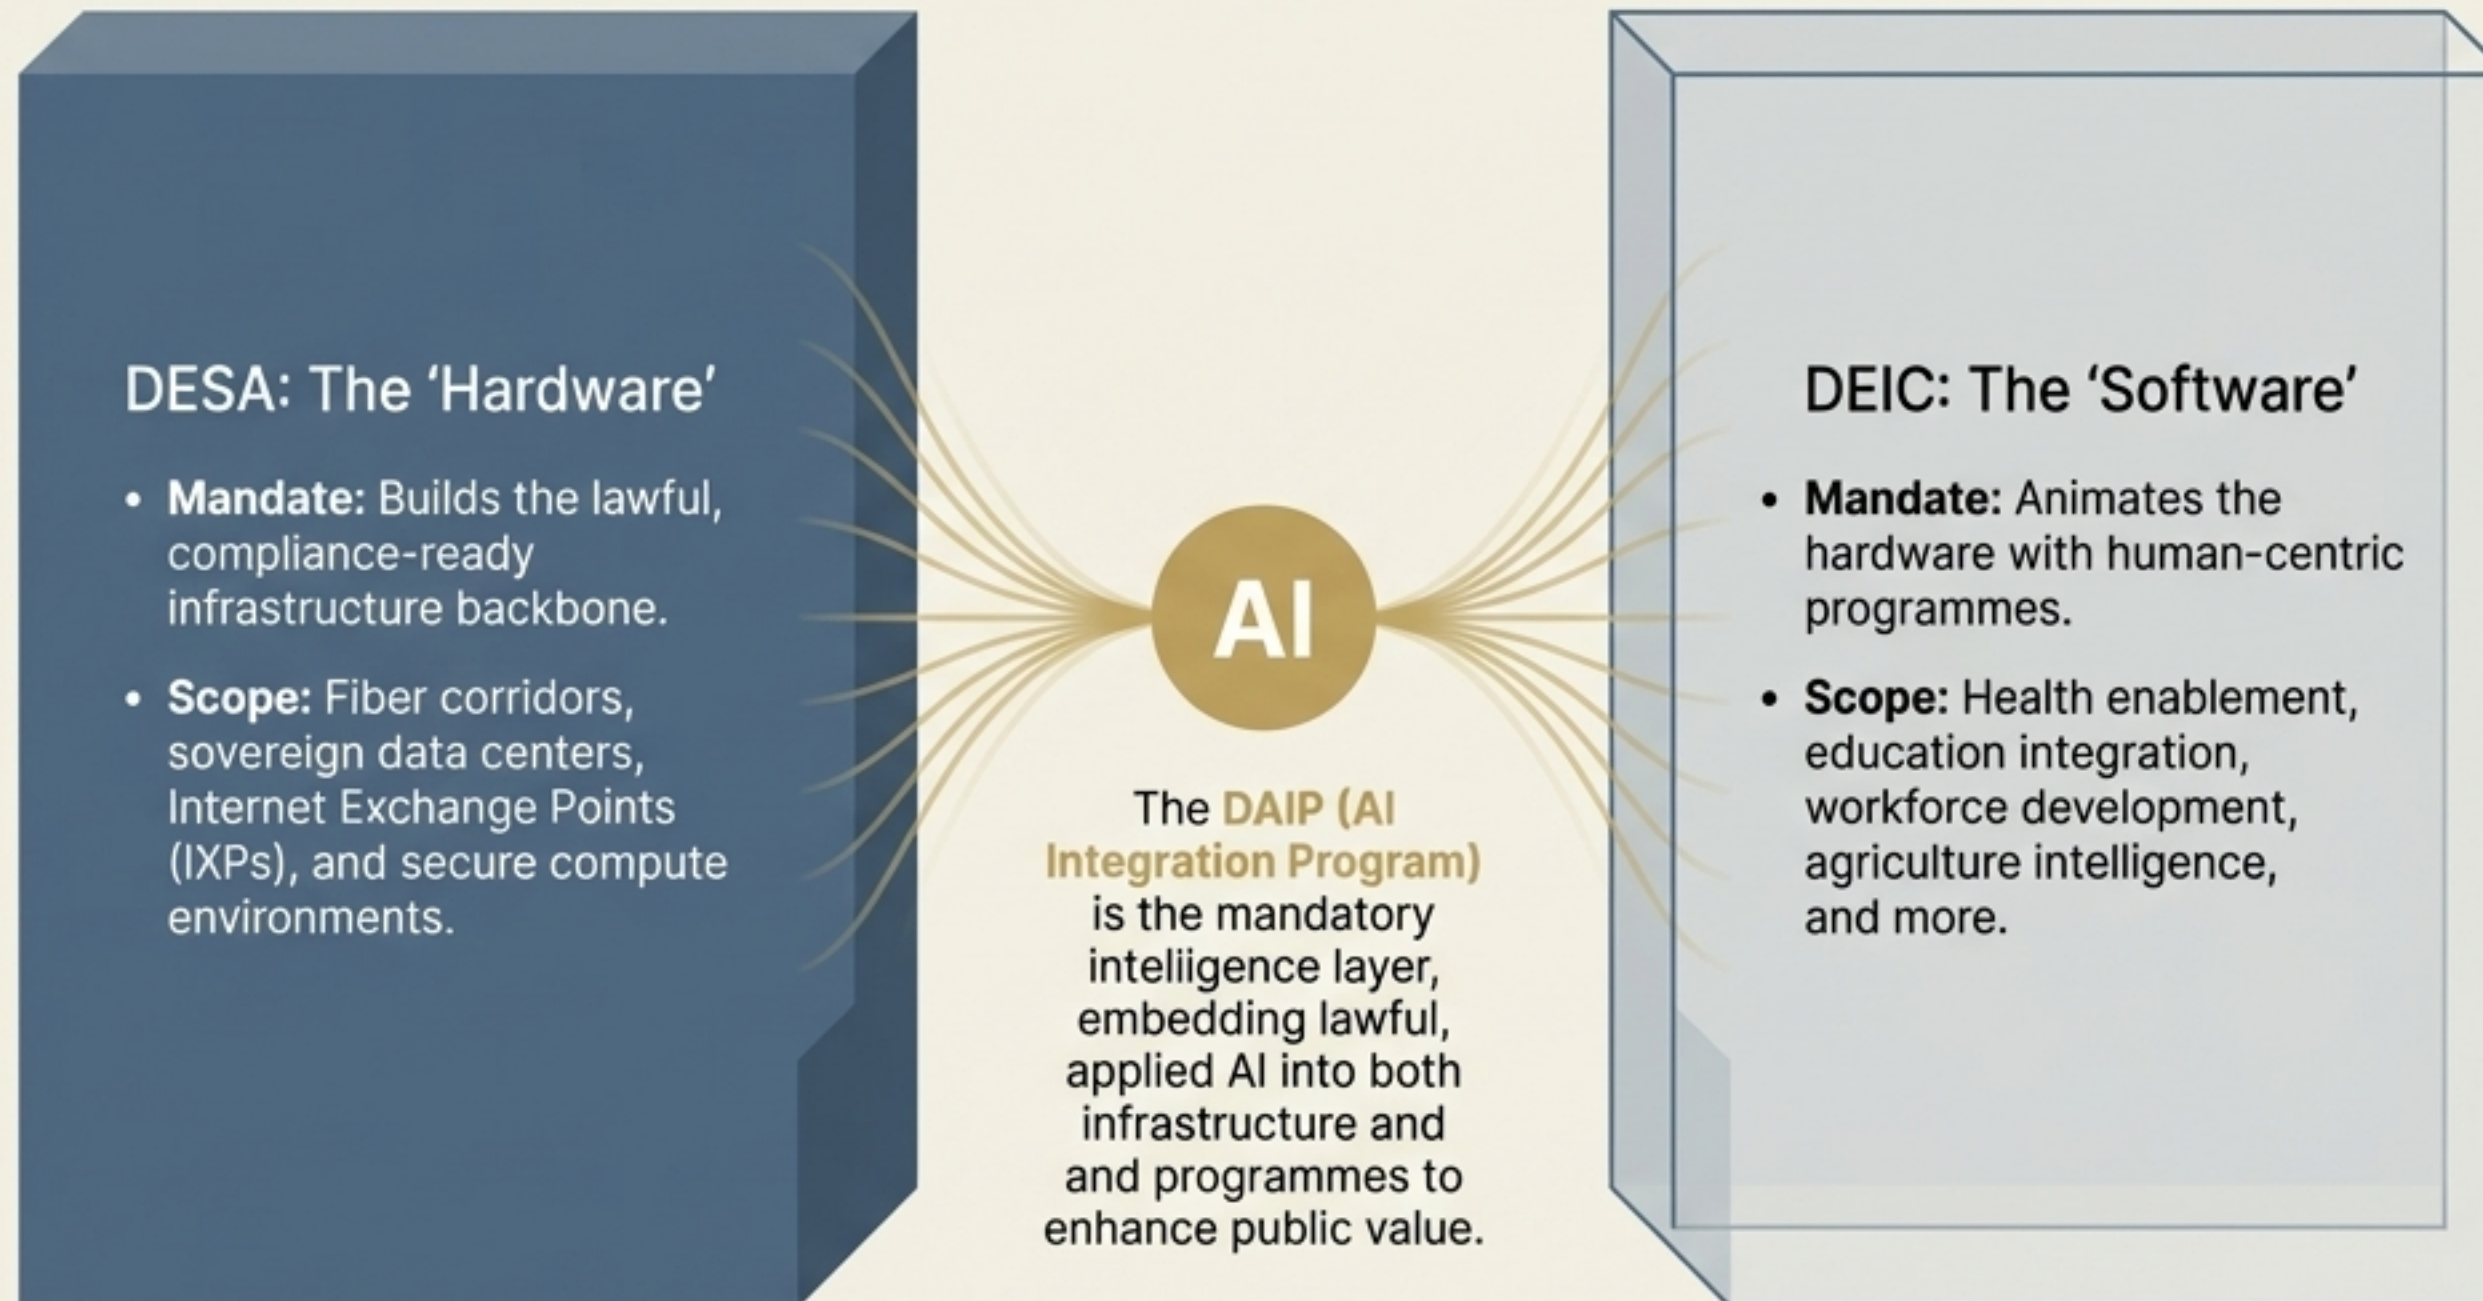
DESA: The ‘Hardware’

• **Mandate:** Builds the lawful, compliance-ready infrastructure backbone.

• **Scope:** Fiber corridors, sovereign data centers, Internet Exchange Points (IXPs), and secure compute environments.

AI

The DAIP (AI Integration Program) is the mandatory inteliigence layer, embedding lawful, applied AI into both infrastructure and and programmes to enhance public value.

DEIC: The ‘Software’

• **Mandate:** Animates the hardware with human-centric programmes.

• **Scope:** Health enablement, education integration, workforce development, agriculture intelligence, and more.